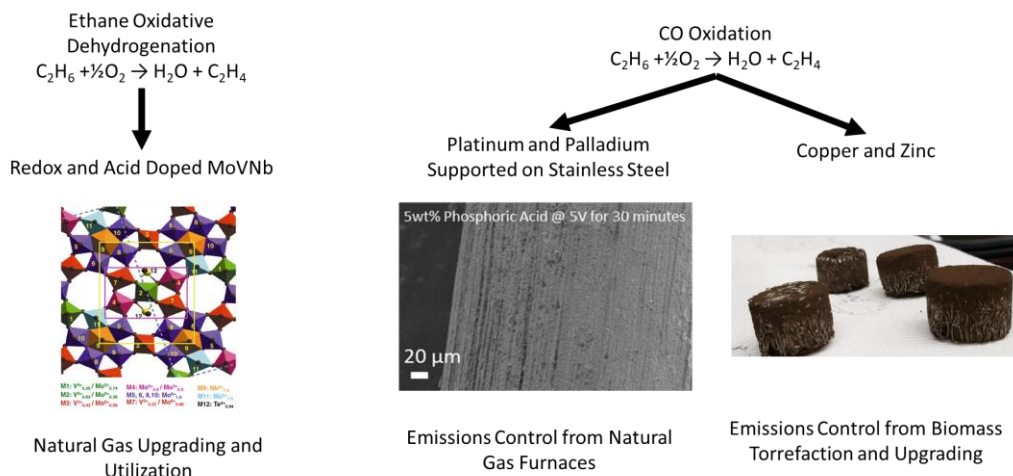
Ethane Oxidative Dehydrogenation
$C_2H_6 + ½O_2 \rightarrow H_2O + C_2H_4$

Redox and Acid Doped MoVNb

M1: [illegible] M4: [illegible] M9: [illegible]
M2: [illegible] M5, 6, 8, 10: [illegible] M11: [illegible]
M3: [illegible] M7: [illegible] M12: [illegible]

Natural Gas Upgrading and Utilization

CO Oxidation
$C_2H_6 + ½O_2 \rightarrow H_2O + C_2H_4$

Platinum and Palladium Supported on Stainless Steel

Copper and Zinc

5wt% Phosphoric Acid @ 5V for 30 minutes

20 μm

Emissions Control from Natural Gas Furnaces

Emissions Control from Biomass Torrefaction and Upgrading